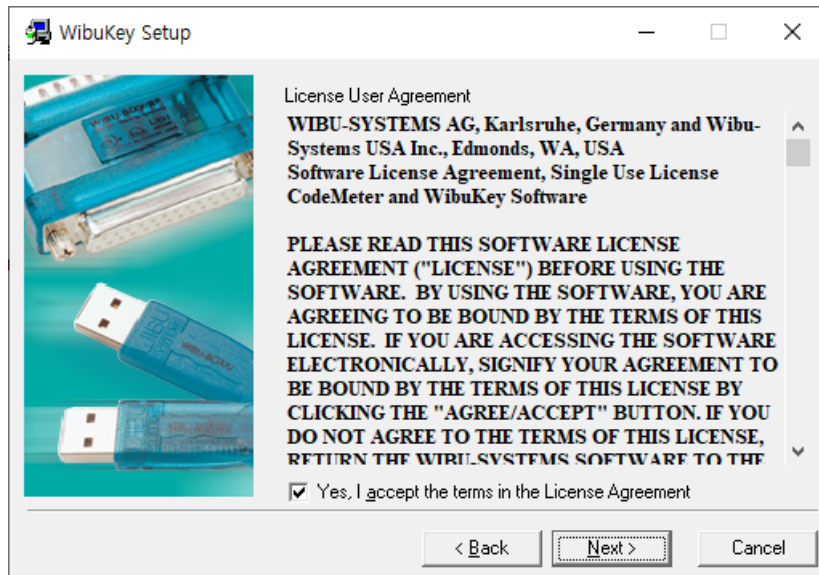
WibuKey Setup

License User Agreement

WIBU-SYSTEMS AG, Karlsruhe, Germany and Wibu-Systems USA Inc., Edmonds, WA, USA
Software License Agreement, Single Use License
CodeMeter and WibuKey Software

PLEASE READ THIS SOFTWARE LICENSE AGREEMENT ("LICENSE") BEFORE USING THE SOFTWARE. BY USING THE SOFTWARE, YOU ARE AGREEING TO BE BOUND BY THE TERMS OF THIS LICENSE. IF YOU ARE ACCESSING THE SOFTWARE ELECTRONICALLY, SIGNIFY YOUR AGREEMENT TO BE BOUND BY THE TERMS OF THIS LICENSE BY CLICKING THE "AGREE/ACCEPT" BUTTON. IF YOU DO NOT AGREE TO THE TERMS OF THIS LICENSE, RETURN THE WIBU-SYSTEMS SOFTWARE TO THE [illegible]

Yes, I accept the terms in the License Agreement

< Back
Next >
Cancel